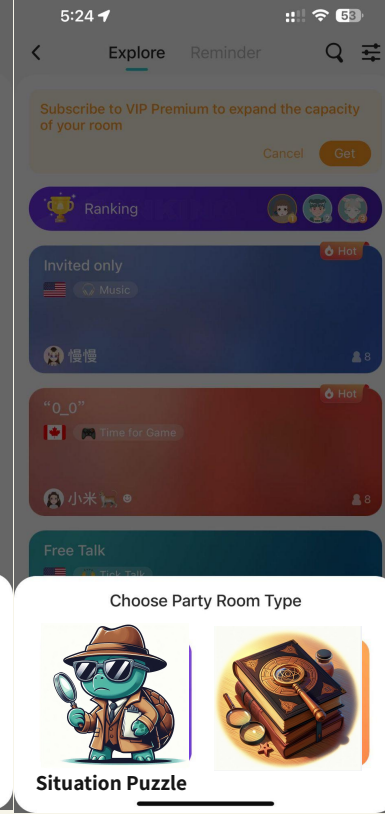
5:24

53

Explore Reminder

Subscribe to VIP Premium to expand the capacity of your room

Cancel Get

Ranking

Hot

Invited only

Music

慢慢

8

Hot

"0_0"

Time for Game

小米

8

Free Talk

Tick Talk

Choose Party Room Type

Situation Puzzle